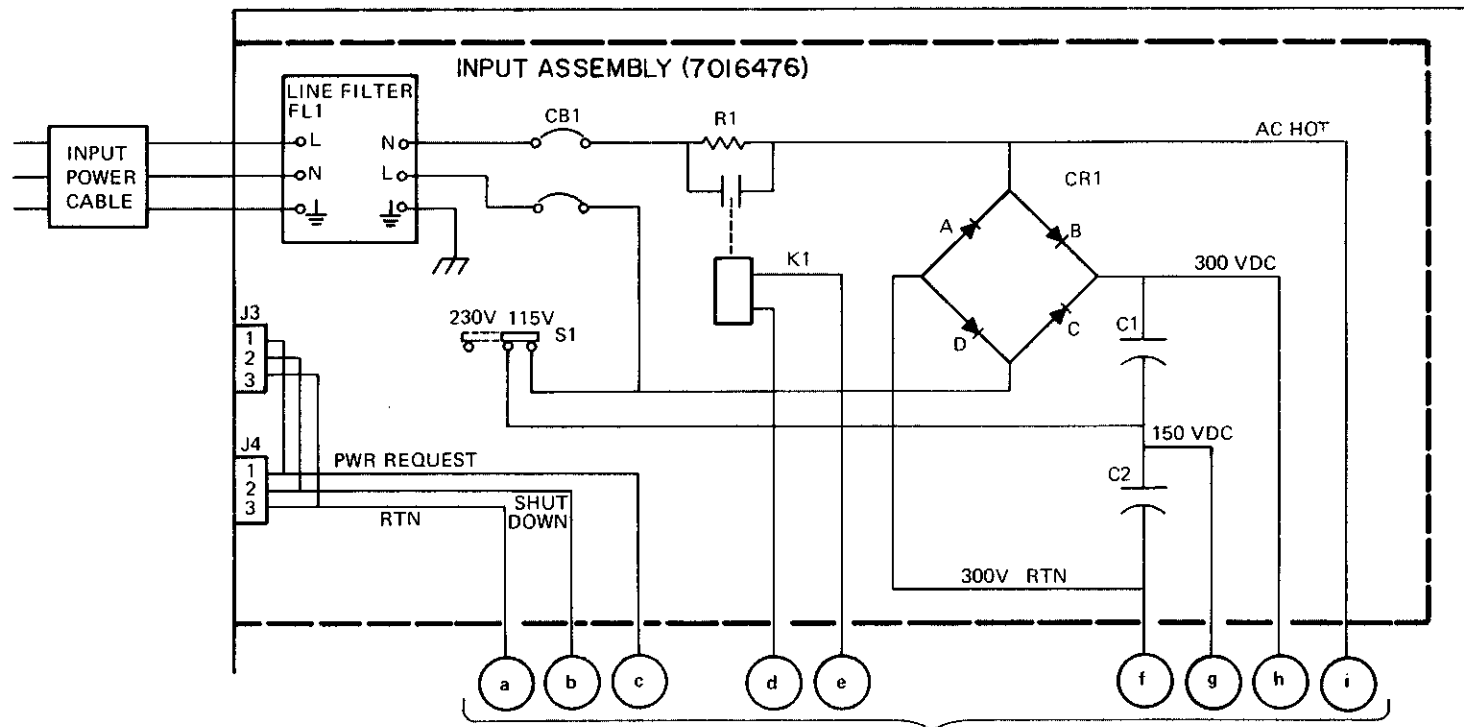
INPUT ASSEMBLY (7016476)

INPUT POWER CABLE

LINE FILTER FL1
L
N
N
L

CB1
R1
AC HOT
CR1
A
B
C
D
K1
300 VDC
C1
230V 115V
S1
J3
1
2
3
J4
1
2
3
PWR REQUEST
SHUT DOWN
RTN
150 VDC
C2
300V RTN

a
b
c
d
e
f
g
h
i